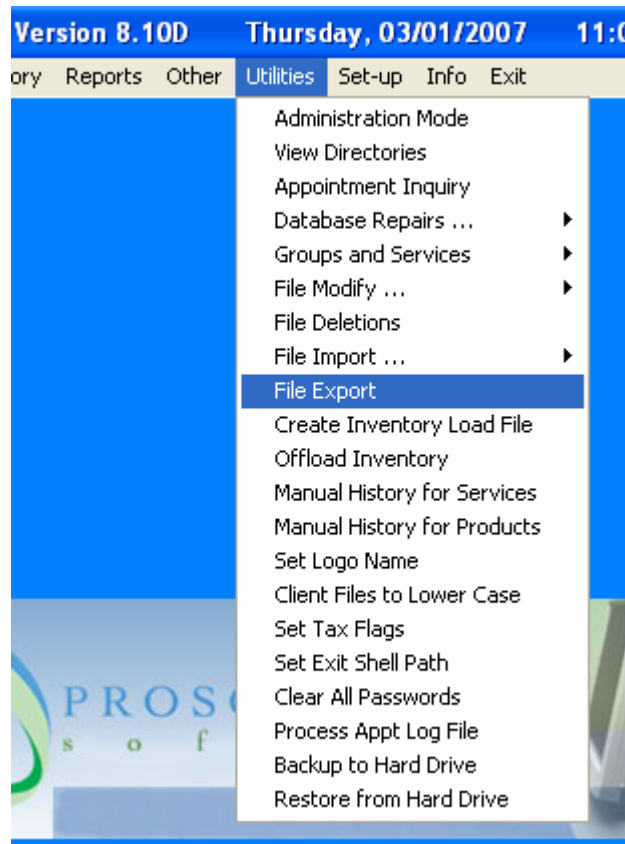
Version 8.10D Thursday, 03/01/2007 11:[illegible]

ory Reports Other Utilities Set-up Info Exit

Administration Mode
View Directories
Appointment Inquiry
Database Repairs ...
Groups and Services
File Modify ...
File Deletions
File Import ...
File Export
Create Inventory Load File
Offload Inventory
Manual History for Services
Manual History for Products
Set Logo Name
Client Files to Lower Case
Set Tax Flags
Set Exit Shell Path
Clear All Passwords
Process Appt Log File
Backup to Hard Drive
Restore from Hard Drive

PROS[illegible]
s o f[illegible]